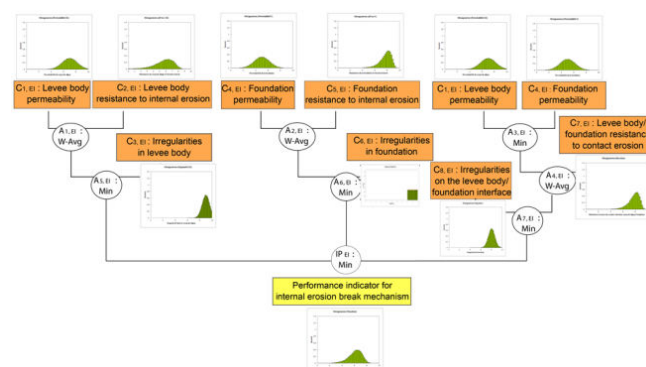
C$_{1, EI}$ : Levee body permeability

C$_{2, EI}$ : Levee body resistance to internal erosion

C$_{4, EI}$ : Foundation permeability

C$_{5, EI}$ : Foundation resistance to internal erosion

C$_{1, EI}$ : Levee body permeability

C$_{4, EI}$ : Foundation permeability

A$_{1, EI}$ : W-Avg

C$_{3, EI}$ : Irregularities in levee body

A$_{2, EI}$ : W-Avg

C$_{6, EI}$ : Irregularities in foundation

A$_{3, EI}$ : Min

C$_{7, EI}$ : Levee body/ foundation resistance to contact erosion

A$_{5, EI}$ : Min

A$_{6, EI}$ : Min

C$_{8, EI}$ : Irregularities on the levee body/ foundation interface

A$_{4, EI}$ : W-Avg

A$_{7, EI}$ : Min

IP$_{EI}$ : Min

Performance indicator for internal erosion break mechanism